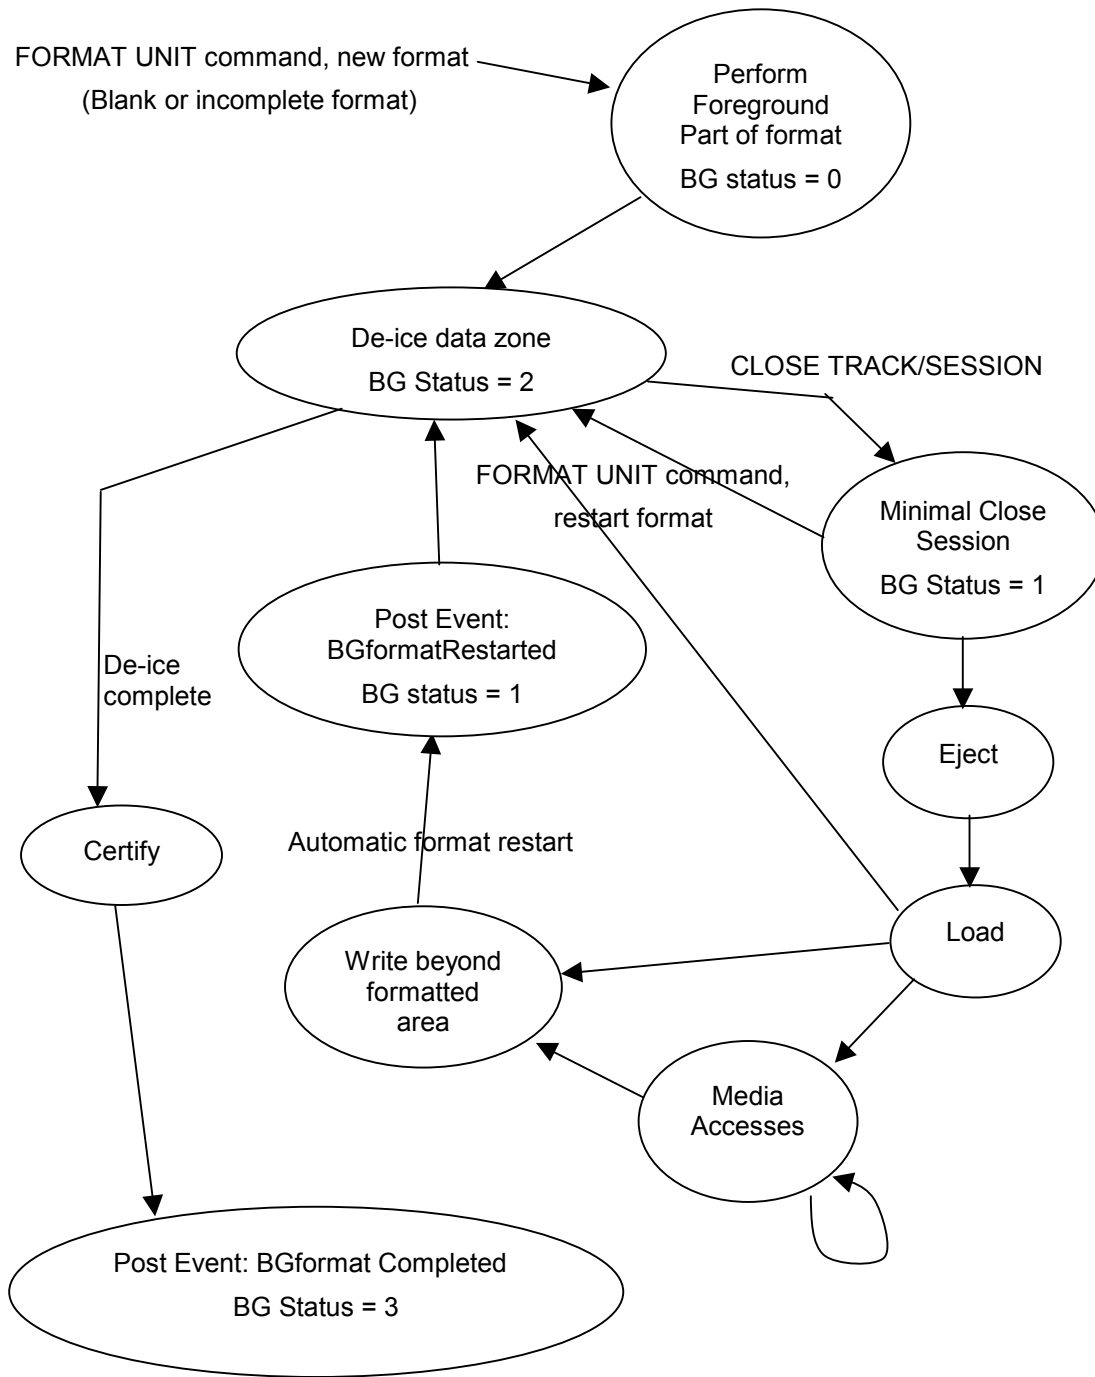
FORMAT UNIT command, new format
(Blank or incomplete format)

Perform Foreground Part of format
BG status = 0

De-ice data zone
BG Status = 2

CLOSE TRACK/SESSION

FORMAT UNIT command, restart format

Minimal Close Session
BG Status = 1

Post Event: BGformatRestarted
BG status = 1

De-ice complete

Eject

Certify

Automatic format restart

Load

Write beyond formatted area

Media Accesses

Post Event: BGformat Completed
BG Status = 3